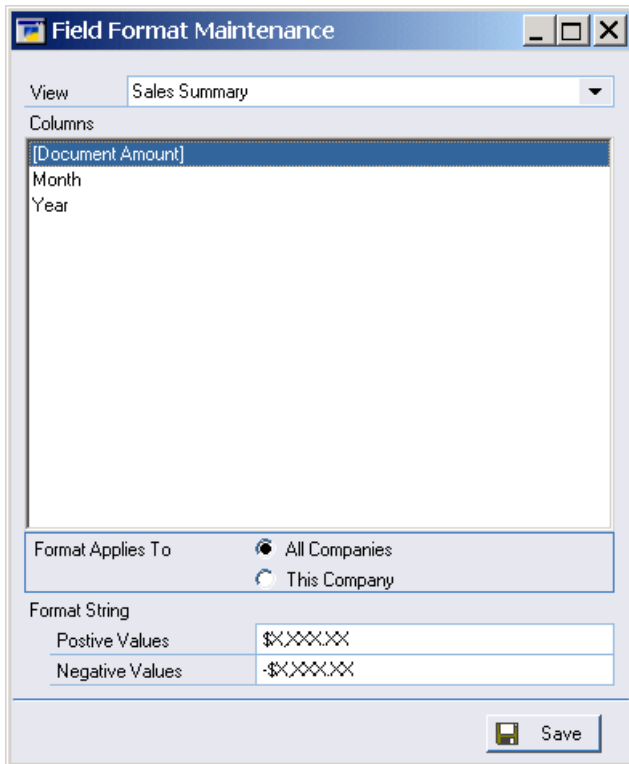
Field Format Maintenance

View Sales Summary

Columns

[Document Amount]
Month
Year

Format Applies To
All Companies
This Company

Format String
Postive Values $X,XXX.XX
Negative Values -$X,XXX.XX

Save